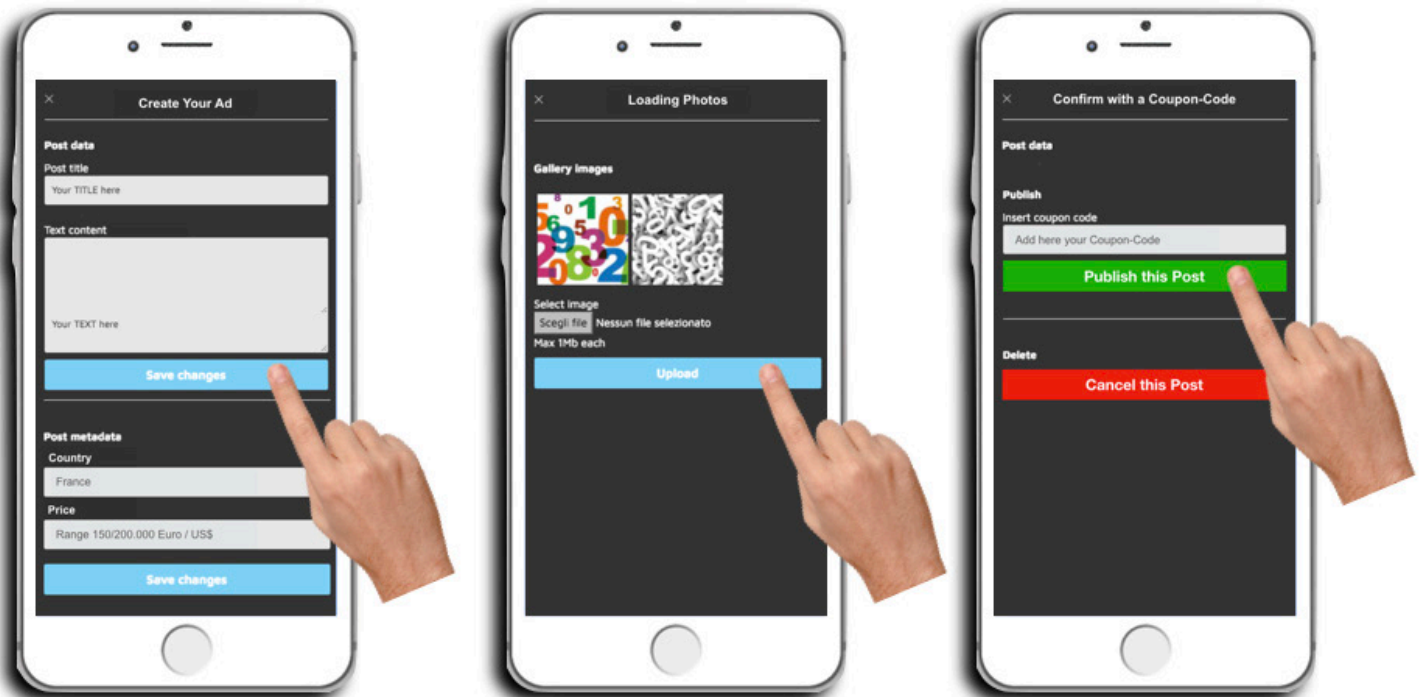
×
Create Your Ad

Post data
Post title
Your TITLE here

Text content
Your TEXT here

Save changes

Post metadata
Country
France
Price
Range 150/200.000 Euro / US$

Save changes

×
Loading Photos

Gallery images

Select image
Scegli file Nessun file selezionato
Max 1Mb each

Upload

×
Confirm with a Coupon-Code

Post data

Publish
Insert coupon code
Add here your Coupon-Code

Publish this Post

Delete

Cancel this Post